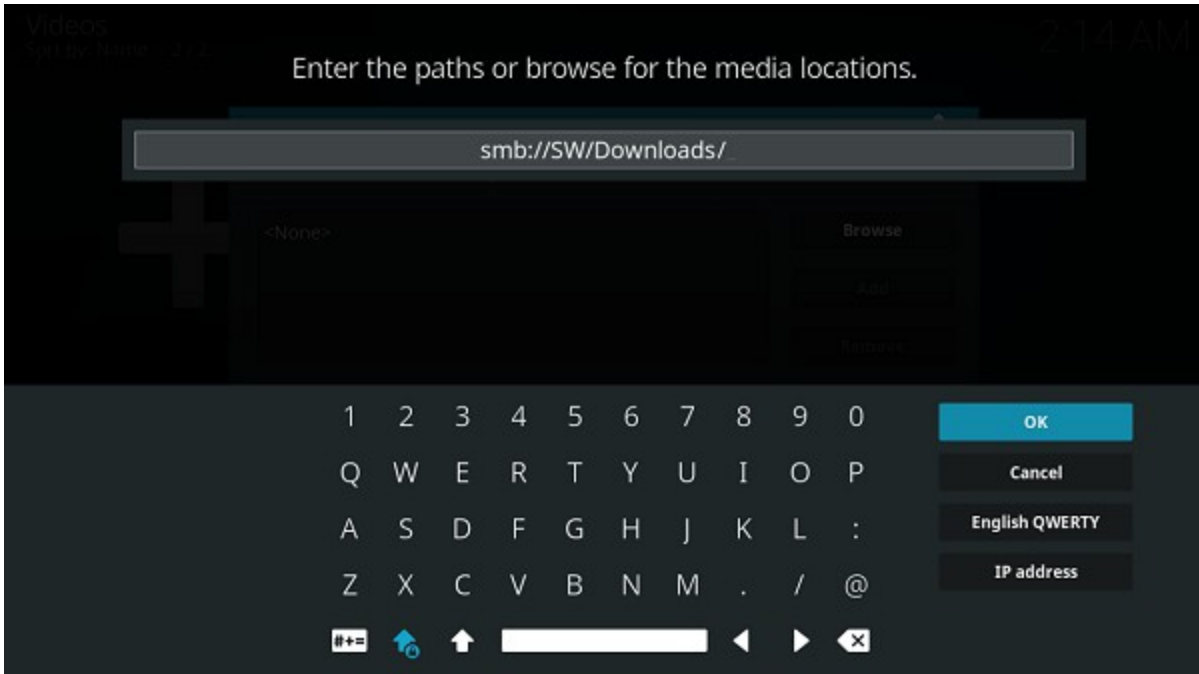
Videos
Sort by: Name · 2 / 2

2:14 AM

Enter the paths or browse for the media locations.

smb://SW/Downloads/_

<None>

Browse

Add

Remove

1 2 3 4 5 6 7 8 9 0

Q W E R T Y U I O P

A S D F G H J K L :

Z X C V B N M . / @

#+=

OK

Cancel

English QWERTY

IP address